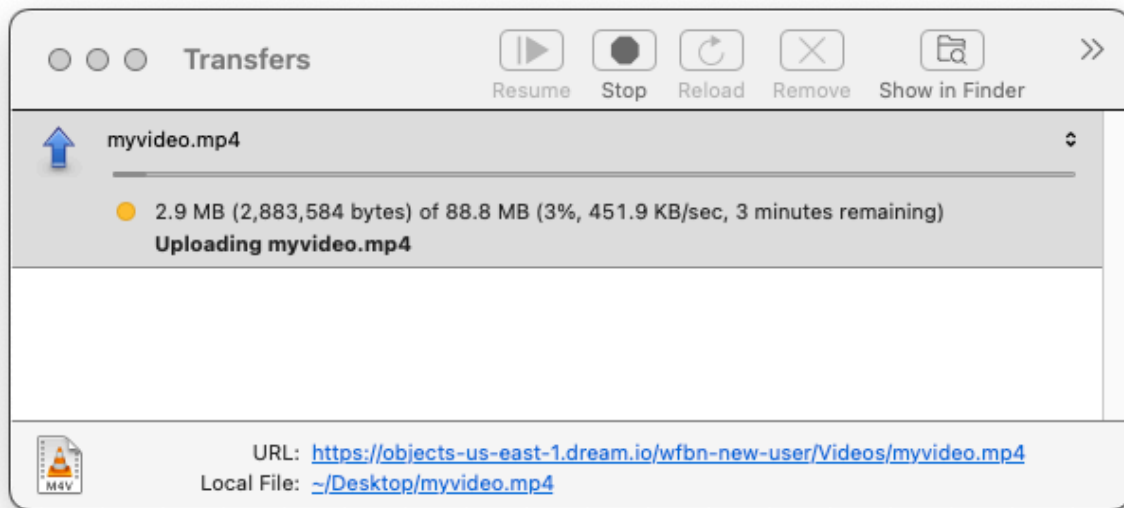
Transfers

Resume Stop Reload Remove Show in Finder

myvideo.mp4

2.9 MB (2,883,584 bytes) of 88.8 MB (3%, 451.9 KB/sec, 3 minutes remaining)
**Uploading myvideo.mp4**

M4V

URL: https://objects-us-east-1.dream.io/wfbn-new-user/Videos/myvideo.mp4
Local File: ~/Desktop/myvideo.mp4